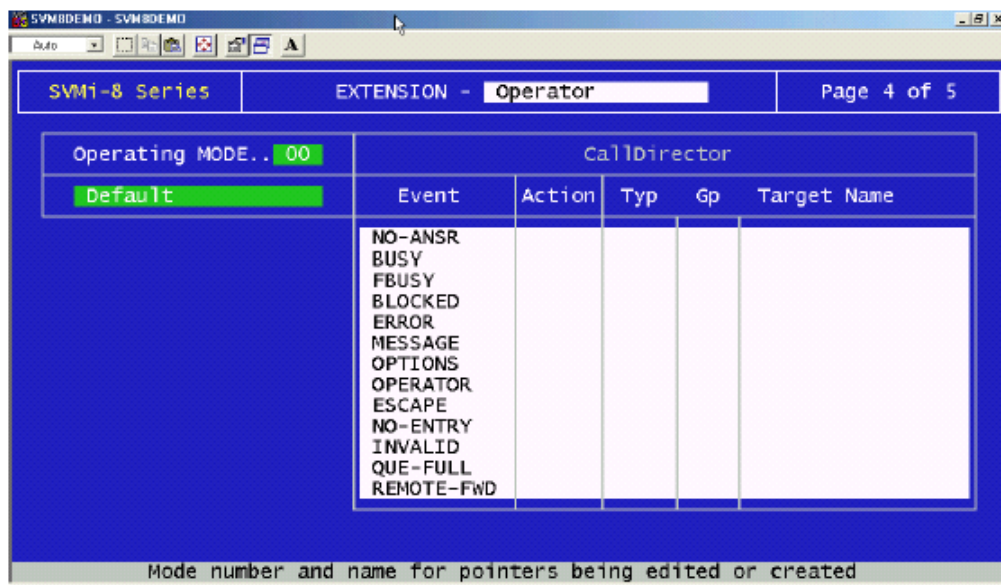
SVM8DEMO - SVM8DEMO

Auto

A

SVMi-8 Series

EXTENSION - Operator

Page 4 of 5

Operating MODE.. 00

Default

CallDirector

| Event | Action | Typ | Gp | Target Name |
|---|---|---|---|---|
| NO-ANSR | | | | |
| BUSY | | | | |
| FBUSY | | | | |
| BLOCKED | | | | |
| ERROR | | | | |
| MESSAGE | | | | |
| OPTIONS | | | | |
| OPERATOR | | | | |
| ESCAPE | | | | |
| NO-ENTRY | | | | |
| INVALID | | | | |
| QUE-FULL | | | | |
| REMOTE-FWD | | | | |

Mode number and name for pointers being edited or created